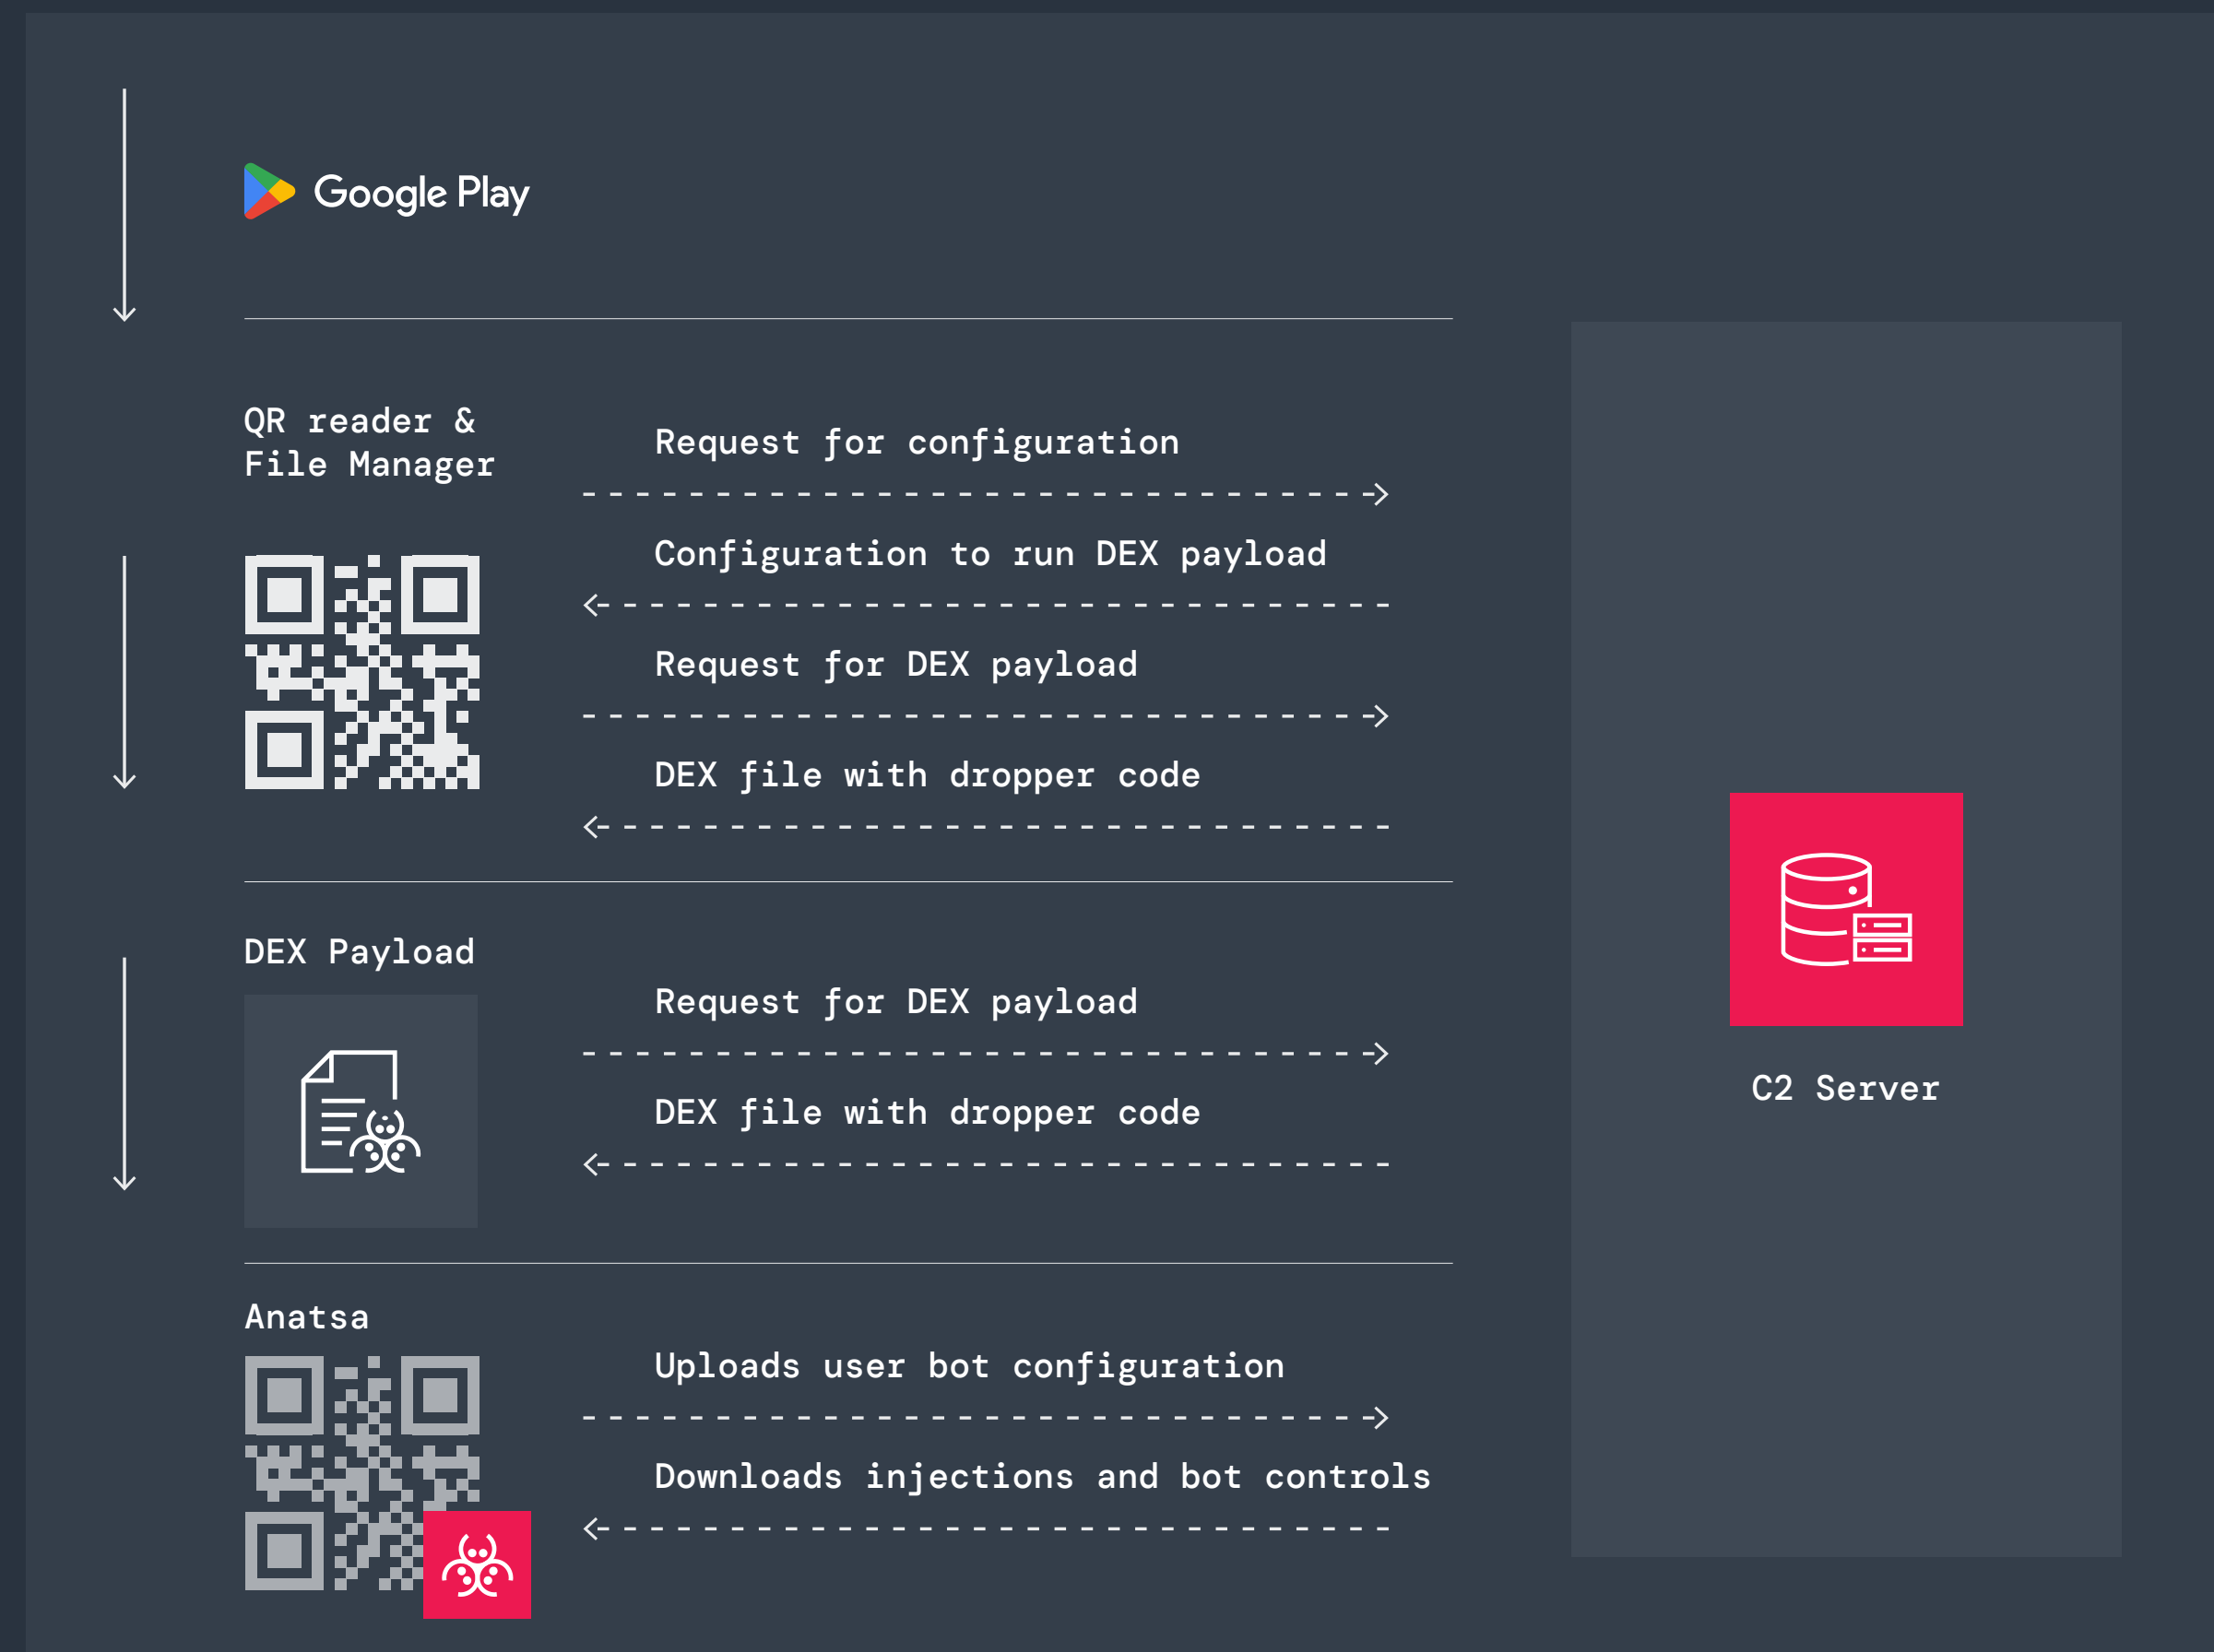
Google Play

QR reader & File Manager

Request for configuration

Configuration to run DEX payload

Request for DEX payload

DEX file with dropper code

DEX Payload

Request for DEX payload

DEX file with dropper code

Anatsa

Uploads user bot configuration

Downloads injections and bot controls

C2 Server